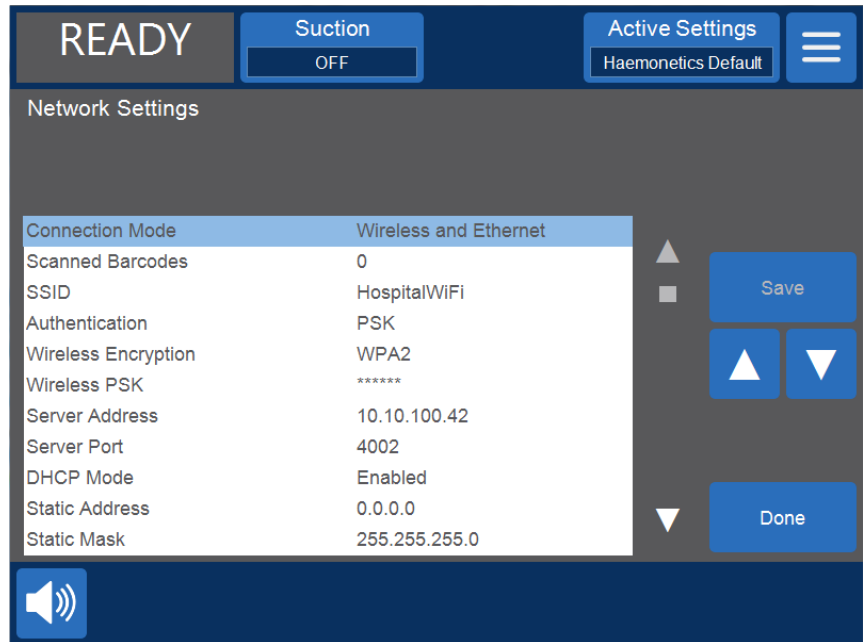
READY

Suction
OFF

Active Settings
Haemonetics Default

Network Settings

| | |
|---|---|
| Connection Mode | Wireless and Ethernet |
| Scanned Barcodes | 0 |
| SSID | HospitalWiFi |
| Authentication | PSK |
| Wireless Encryption | WPA2 |
| Wireless PSK | ****** |
| Server Address | 10.10.100.42 |
| Server Port | 4002 |
| DHCP Mode | Enabled |
| Static Address | 0.0.0.0 |
| Static Mask | 255.255.255.0 |

Save

Done